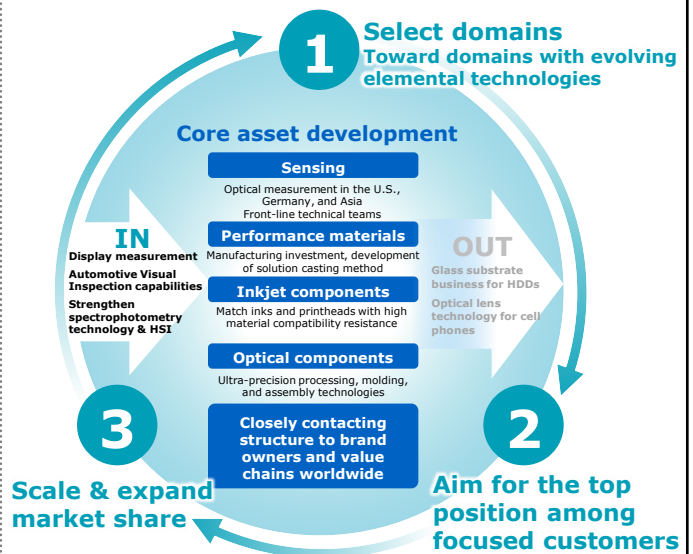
1

Select domains
Toward domains with evolving elemental technologies

Core asset development

Sensing
Optical measurement in the U.S., Germany, and Asia
Front-line technical teams

Performance materials
Manufacturing investment, development of solution casting method

Inkjet components
Match inks and printheads with high material compatibility resistance

Optical components
Ultra-precision processing, molding, and assembly technologies

Closely contacting structure to brand owners and value chains worldwide

IN
Display measurement
Automotive Visual Inspection capabilities
Strengthen spectrophotometry technology & HSI

OUT
Glass substrate business for HDDs
Optical lens technology for cell phones

2

Aim for the top position among focused customers

3

Scale & expand market share